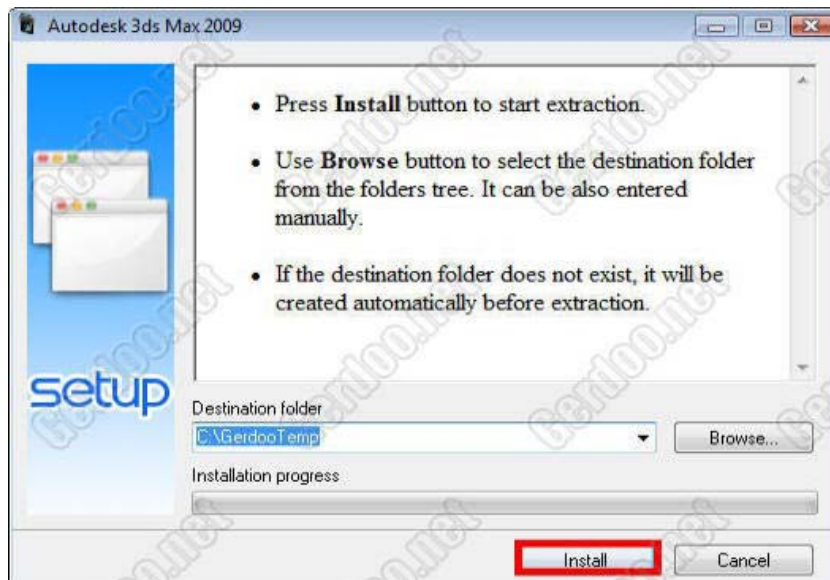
Autodesk 3ds Max 2009

• Press **Install** button to start extraction.

• Use **Browse** button to select the destination folder from the folders tree. It can be also entered manually.

• If the destination folder does not exist, it will be created automatically before extraction.

setup

Destination folder

C:\GerdooTemp

Browse...

Installation progress

Install

Cancel

Gerdoo.net